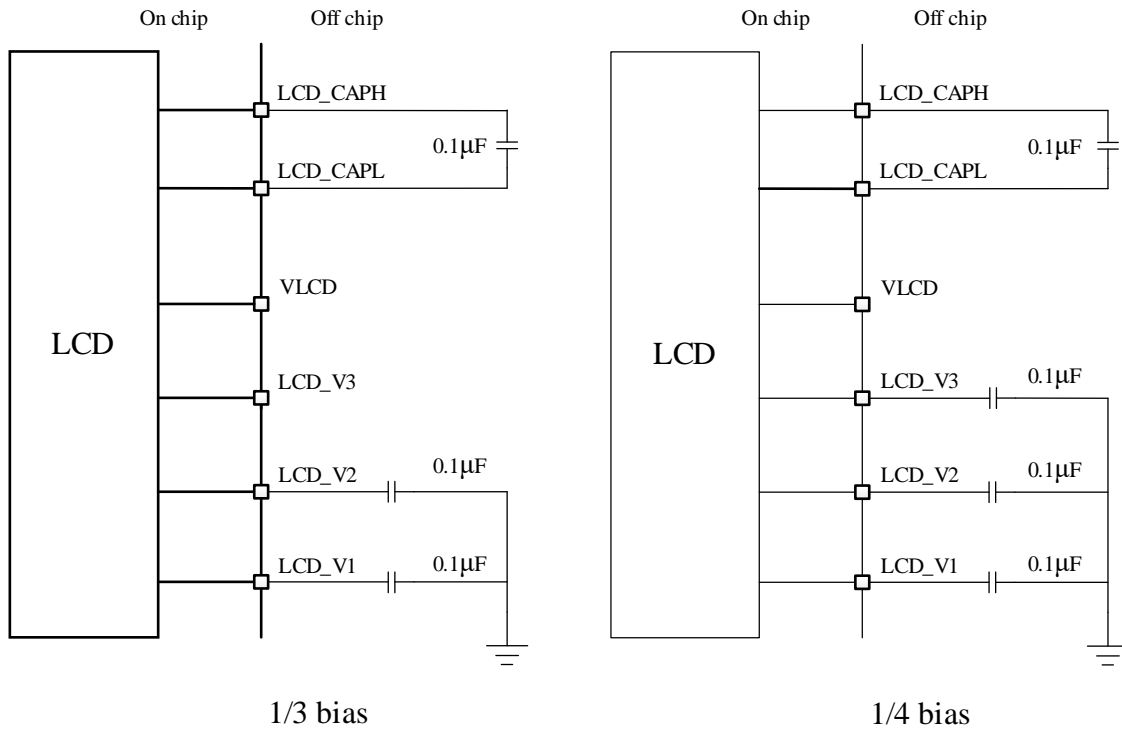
On chip Off chip

LCD_CAPH

0.1μF

LCD_CAPL

VLCD

LCD

LCD_V3

LCD_V2 0.1μF

LCD_V1 0.1μF

1/3 bias

On chip Off chip

LCD_CAPH

0.1μF

LCD_CAPL

VLCD

LCD

LCD_V3 0.1μF

LCD_V2 0.1μF

LCD_V1 0.1μF

1/4 bias